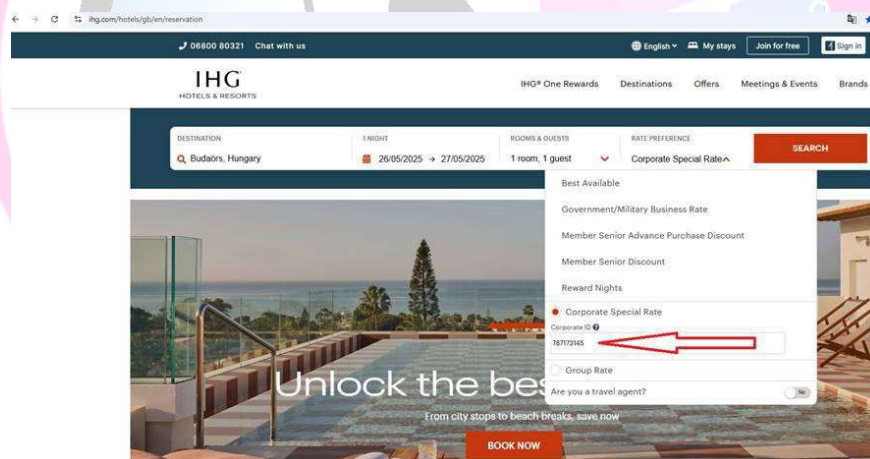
ihg.com/hotels/gb/en/reservation

06800 80321 Chat with us

English My stays Join for free Sign in

IHG
HOTELS & RESORTS

IHG® One Rewards Destinations Offers Meetings & Events Brands

DESTINATION
Budaörs, Hungary

1 NIGHT
26/05/2025 → 27/05/2025

ROOMS & GUESTS
1 room, 1 guest

RATE PREFERENCE
Corporate Special Rate

SEARCH

Best Available

Government/Military Business Rate

Member Senior Advance Purchase Discount

Member Senior Discount

Reward Nights

Corporate Special Rate

Corporate ID

787173145

Group Rate

Are you a travel agent?

No

Unlock the bes

From city stops to beach breaks, save now

BOOK NOW